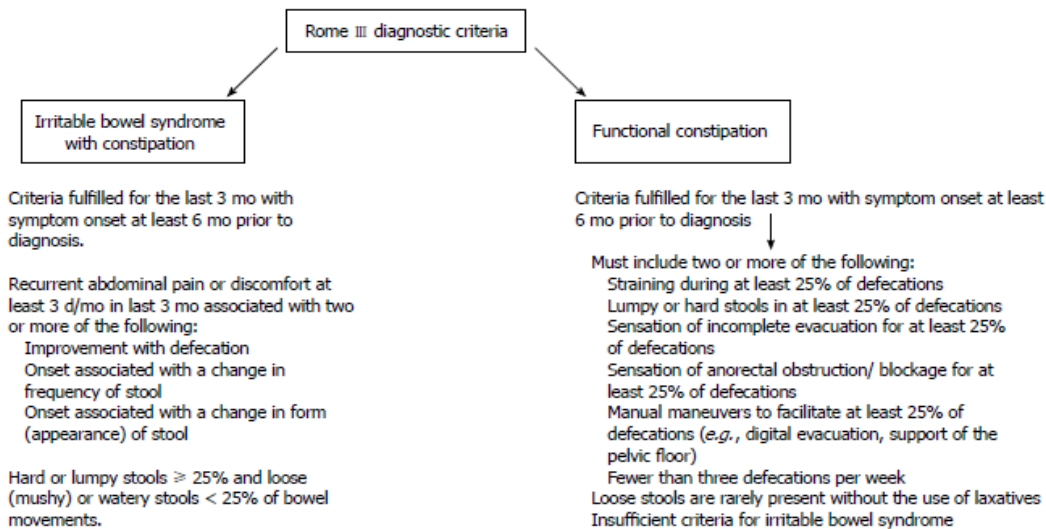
Rome III diagnostic criteria

Irritable bowel syndrome with constipation

Criteria fulfilled for the last 3 mo with symptom onset at least 6 mo prior to diagnosis.

Recurrent abdominal pain or discomfort at least 3 d/mo in last 3 mo associated with two or more of the following:
Improvement with defecation
Onset associated with a change in frequency of stool
Onset associated with a change in form (appearance) of stool

Hard or lumpy stools ≥ 25% and loose (mushy) or watery stools < 25% of bowel movements.

Functional constipation

Criteria fulfilled for the last 3 mo with symptom onset at least 6 mo prior to diagnosis

Must include two or more of the following:
Straining during at least 25% of defecations
Lumpy or hard stools in at least 25% of defecations
Sensation of incomplete evacuation for at least 25% of defecations
Sensation of anorectal obstruction/ blockage for at least 25% of defecations
Manual maneuvers to facilitate at least 25% of defecations (*e.g.*, digital evacuation, support of the pelvic floor)
Fewer than three defecations per week
Loose stools are rarely present without the use of laxatives
Insufficient criteria for irritable bowel syndrome